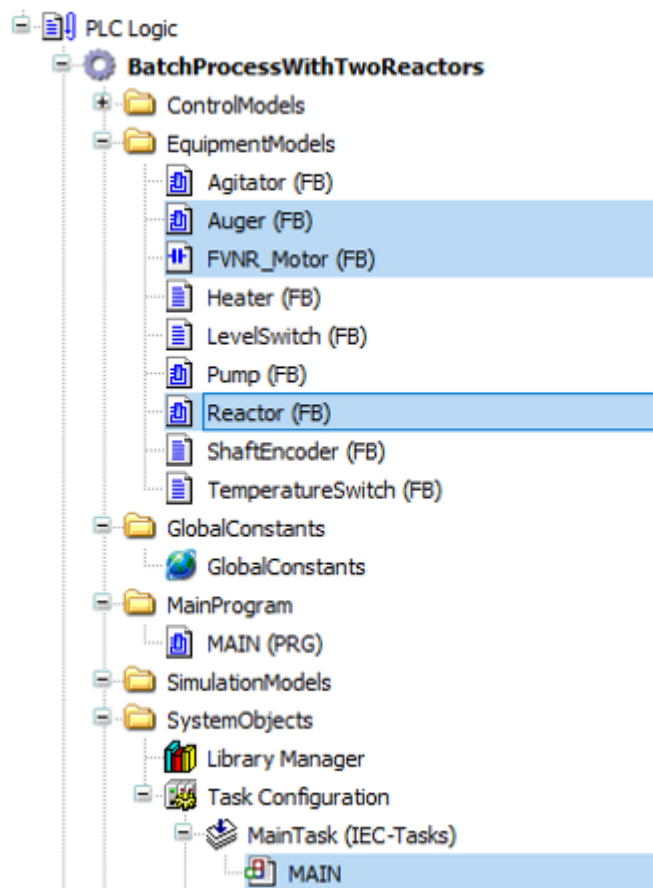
PLC Logic
BatchProcessWithTwoReactors
ControlModels
EquipmentModels
Agitator (FB)
Auger (FB)
FVNR_Motor (FB)
Heater (FB)
LevelSwitch (FB)
Pump (FB)
Reactor (FB)
ShaftEncoder (FB)
TemperatureSwitch (FB)
GlobalConstants
GlobalConstants
MainProgram
MAIN (PRG)
SimulationModels
SystemObjects
Library Manager
Task Configuration
MainTask (IEC-Tasks)
MAIN